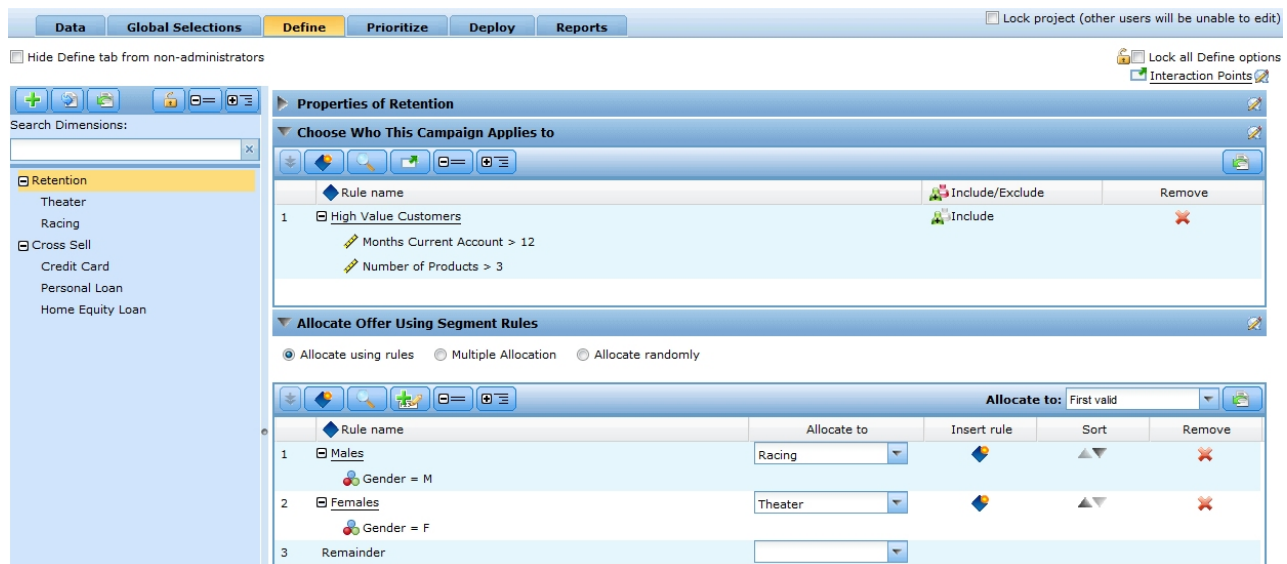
Data | Global Selections | Define | Prioritize | Deploy | Reports

Lock project (other users will be unable to edit)

Hide Define tab from non-administrators

Lock all Define options
Interaction Points

Search Dimensions:

Retention
Theater
Racing
Cross Sell
Credit Card
Personal Loan
Home Equity Loan

Properties of Retention

Choose Who This Campaign Applies to

| | Rule name | Include/Exclude | Remove |
|---|---|---|---|
| 1 | High Value Customers | Include | |
| | Months Current Account > 12 | | |
| | Number of Products > 3 | | |

Allocate Offer Using Segment Rules

Allocate using rules   Multiple Allocation   Allocate randomly

Allocate to: First valid

| | Rule name | Allocate to | Insert rule | Sort | Remove |
|---|---|---|---|---|---|
| 1 | Males | Racing | | | |
| | Gender = M | | | | |
| 2 | Females | Theater | | | |
| | Gender = F | | | | |
| 3 | Remainder | | | | |